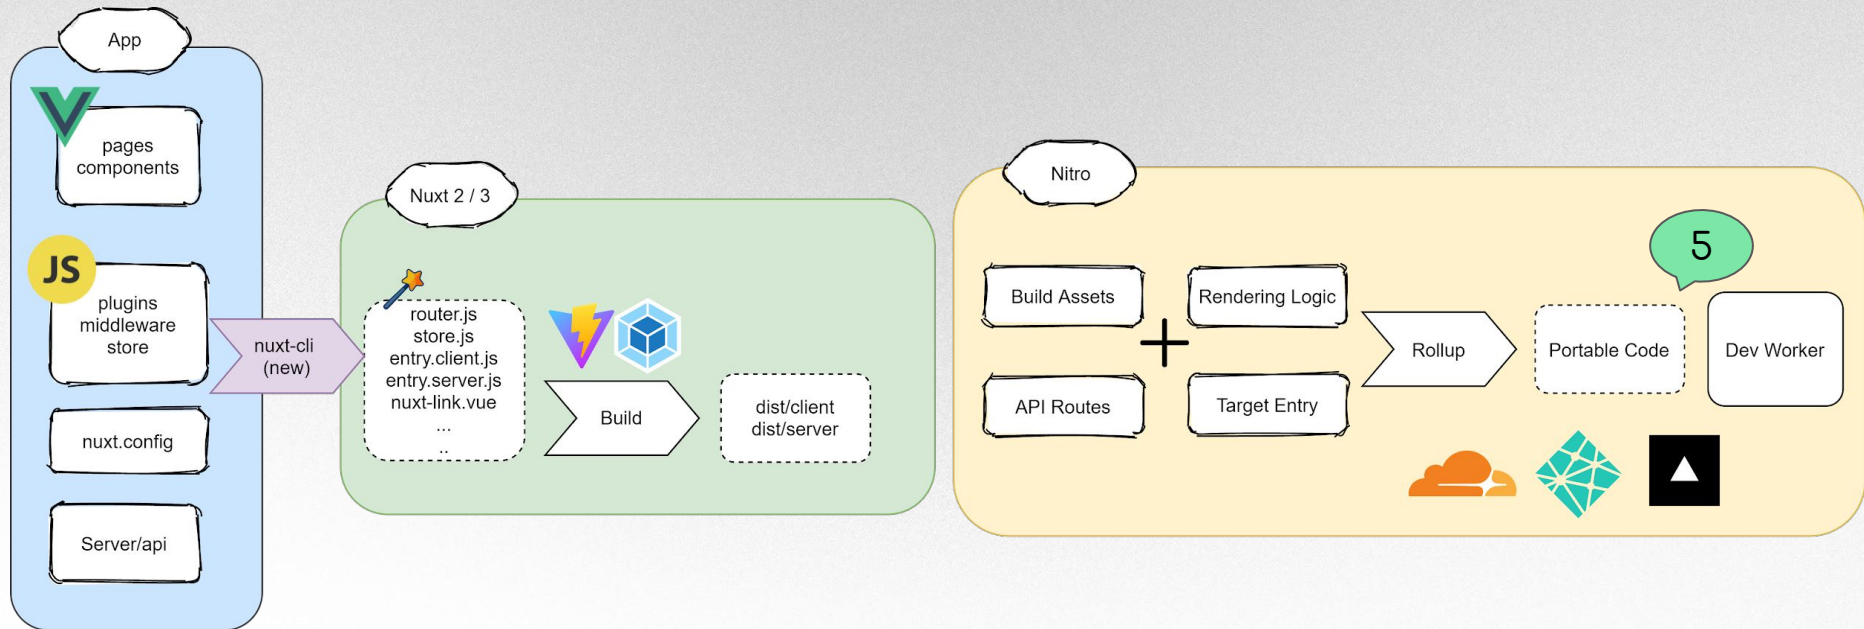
App

pages
components

JS

plugins
middleware
store

nuxt.config

Server/api

nuxt-cli
(new)

Nuxt 2 / 3

router.js
store.js
entry.client.js
entry.server.js
nuxt-link.vue
...
..

Build

dist/client
dist/server

Nitro

Build Assets

API Routes

+

Rendering Logic

Target Entry

Rollup

Portable Code

5

Dev Worker